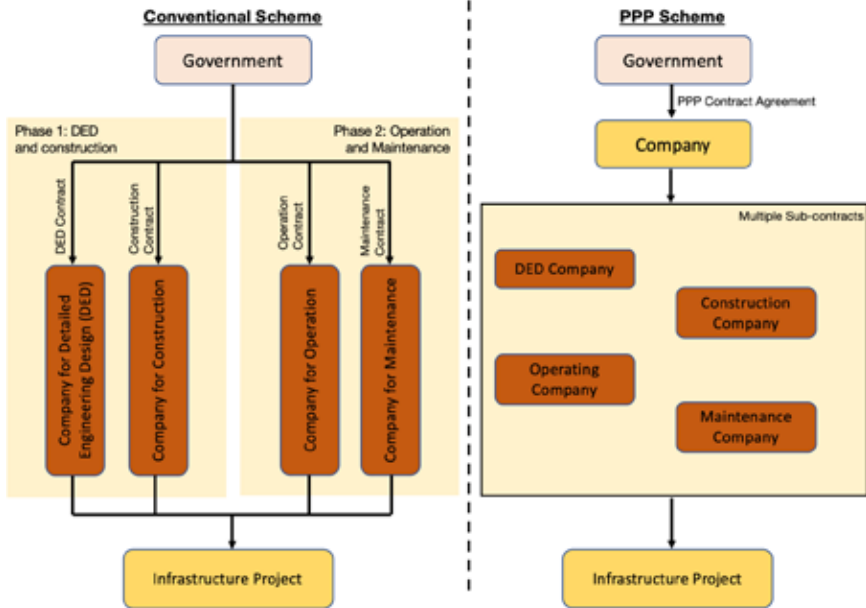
Conventional Scheme

Government

Phase 1: DED and construction

Phase 2: Operation and Maintenance

DED Contract

Construction Contract

Operation Contract

Maintenance Contract

Company for Detailed Engineering Design (DED)

Company for Construction

Company for Operation

Company for Maintenance

Infrastructure Project

PPP Scheme

Government

PPP Contract Agreement

Company

Multiple Sub-contracts

DED Company

Construction Company

Operating Company

Maintenance Company

Infrastructure Project